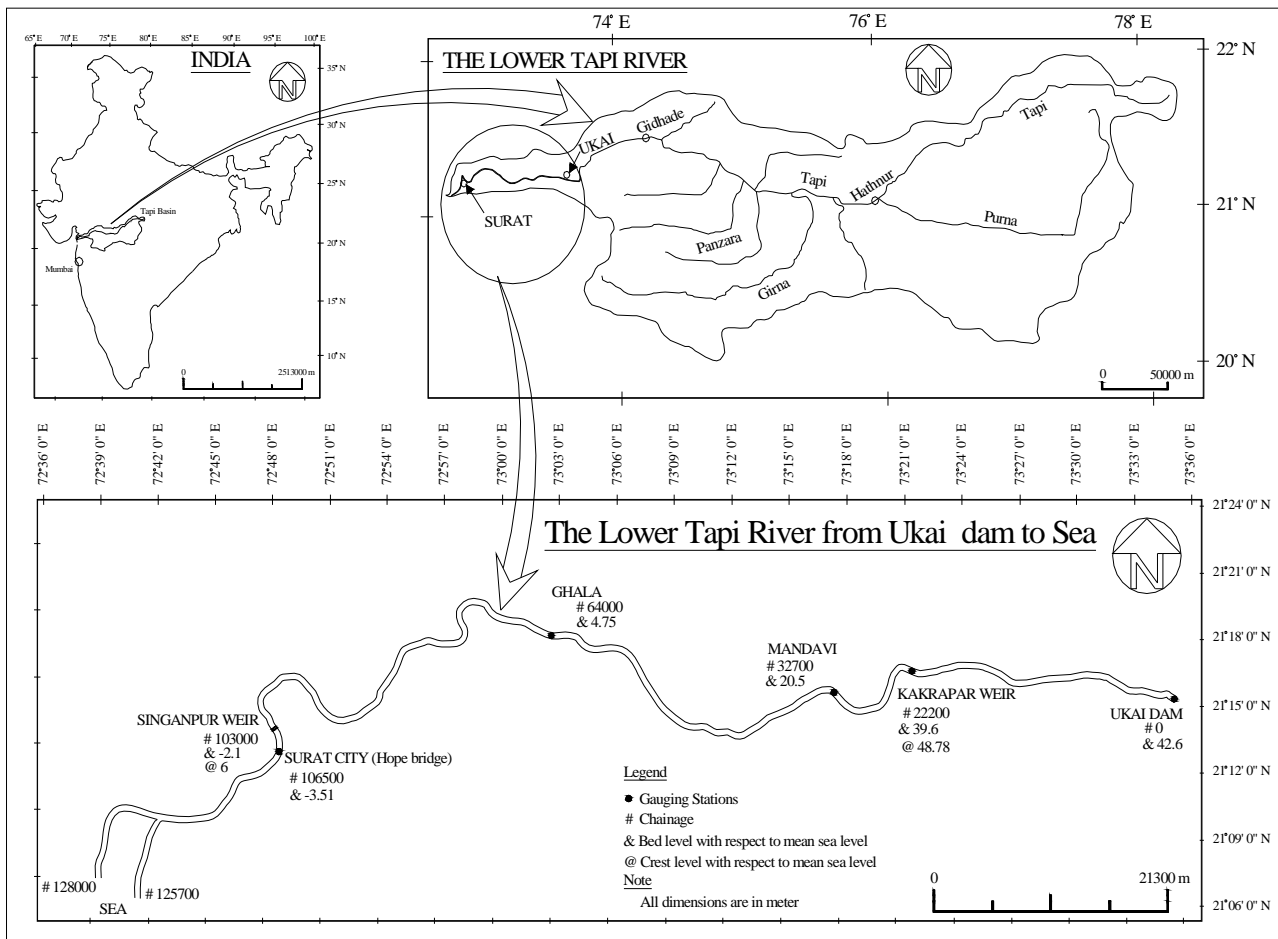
65° E 70° E 75° E 80° E 85° E 90° E 95° E 100° E

INDIA

35° N
30° N
25° N
20° N
15° N
10° N

Tapi Basin
Mumbai

0 2513000 m

74° E 76° E 78° E

THE LOWER TAPI RIVER

22° N
21° N
20° N

Gidhade
UKAI
SURAT
Tapi
Hathnur
Tapi
Purna
Panzara
Girna

0 50000 m

72°36' 0" E 72°39' 0" E 72°42' 0" E 72°45' 0" E 72°48' 0" E 72°51' 0" E 72°54' 0" E 72°57' 0" E 73°00' 0" E 73°03' 0" E 73°06' 0" E 73°09' 0" E 73°12' 0" E 73°15' 0" E 73°18' 0" E 73°21' 0" E 73°24' 0" E 73°27' 0" E 73°30' 0" E 73°33' 0" E 73°36' 0" E

The Lower Tapi River from Ukai dam to Sea

21°24' 0" N
21°21' 0" N
21°18' 0" N
21°15' 0" N
21°12' 0" N
21°09' 0" N
21°06' 0" N

GHALA
# 64000
& 4.75

MANDAVI
# 32700
& 20.5

KAKRAPAR WEIR
# 22200
& 39.6
@ 48.78

UKAI DAM
# 0
& 42.6

SINGANPUR WEIR
# 103000
& -2.1
@ 6

SURAT CITY (Hope bridge)
# 106500
& -3.51

# 128000
SEA
# 125700

Legend
Gauging Stations
# Chainage
& Bed level with respect to mean sea level
@ Crest level with respect to mean sea level
Note
All dimensions are in meter

0 21300 m